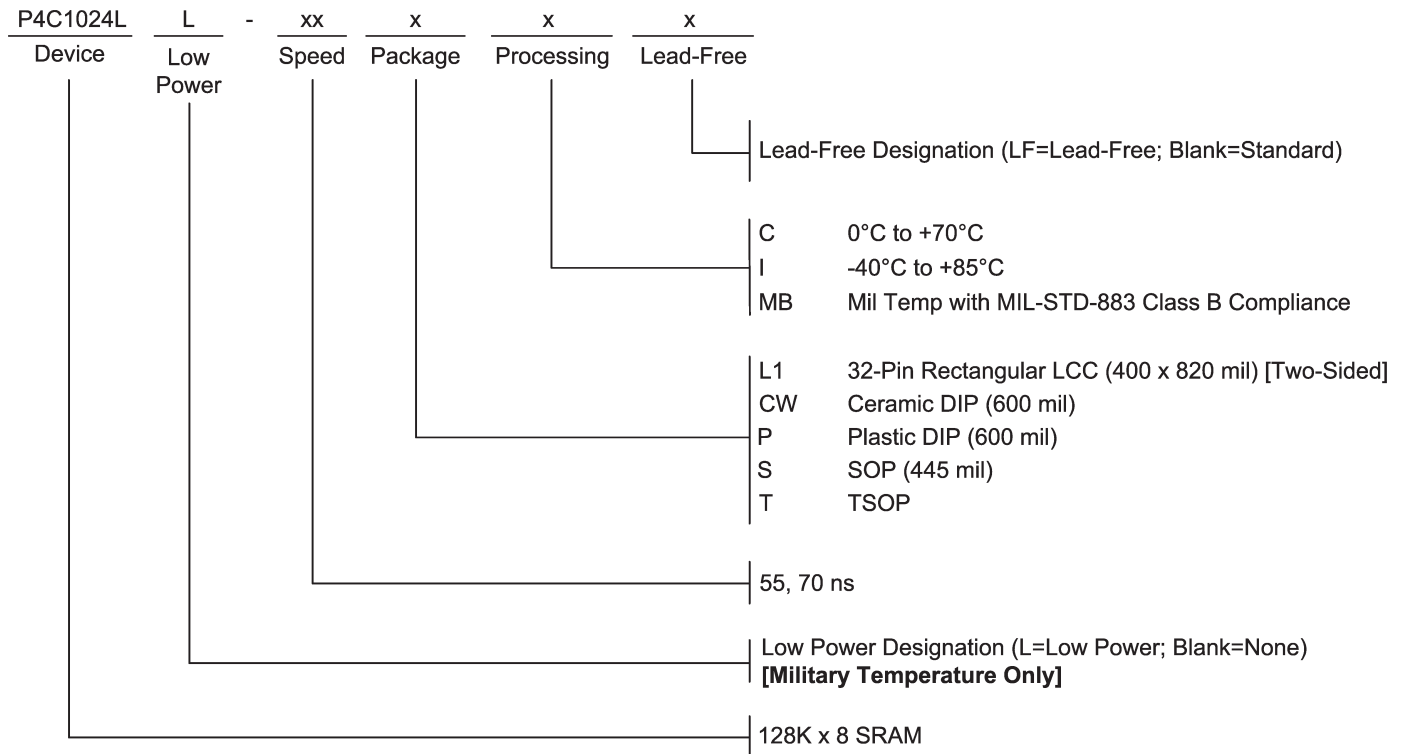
P4C1024L L - xx x x x

Device Low Power Speed Package Processing Lead-Free

Lead-Free Designation (LF=Lead-Free; Blank=Standard)

C 0°C to +70°C
I -40°C to +85°C
MB Mil Temp with MIL-STD-883 Class B Compliance

L1 32-Pin Rectangular LCC (400 x 820 mil) [Two-Sided]
CW Ceramic DIP (600 mil)
P Plastic DIP (600 mil)
S SOP (445 mil)
T TSOP

55, 70 ns

Low Power Designation (L=Low Power; Blank=None)
**[Military Temperature Only]**

128K x 8 SRAM